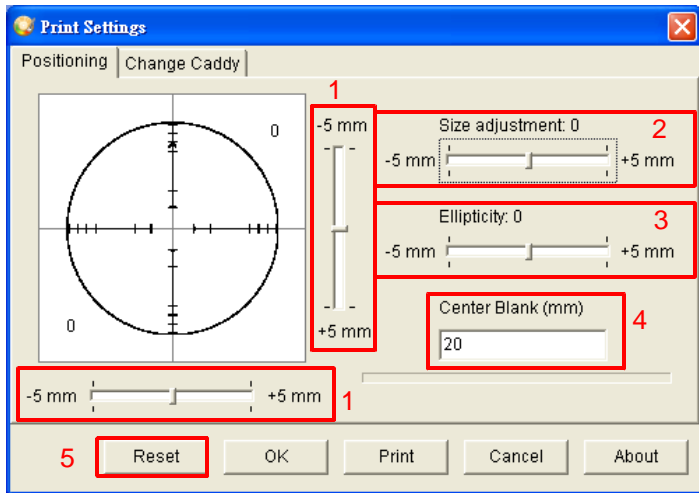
Print Settings

Positioning | Change Caddy

0

0

1

-5 mm

+5 mm

Size adjustment: 0

2

-5 mm

+5 mm

Ellipticity: 0

3

-5 mm

+5 mm

Center Blank (mm)

4

20

-5 mm

+5 mm

1

5

Reset

OK

Print

Cancel

About